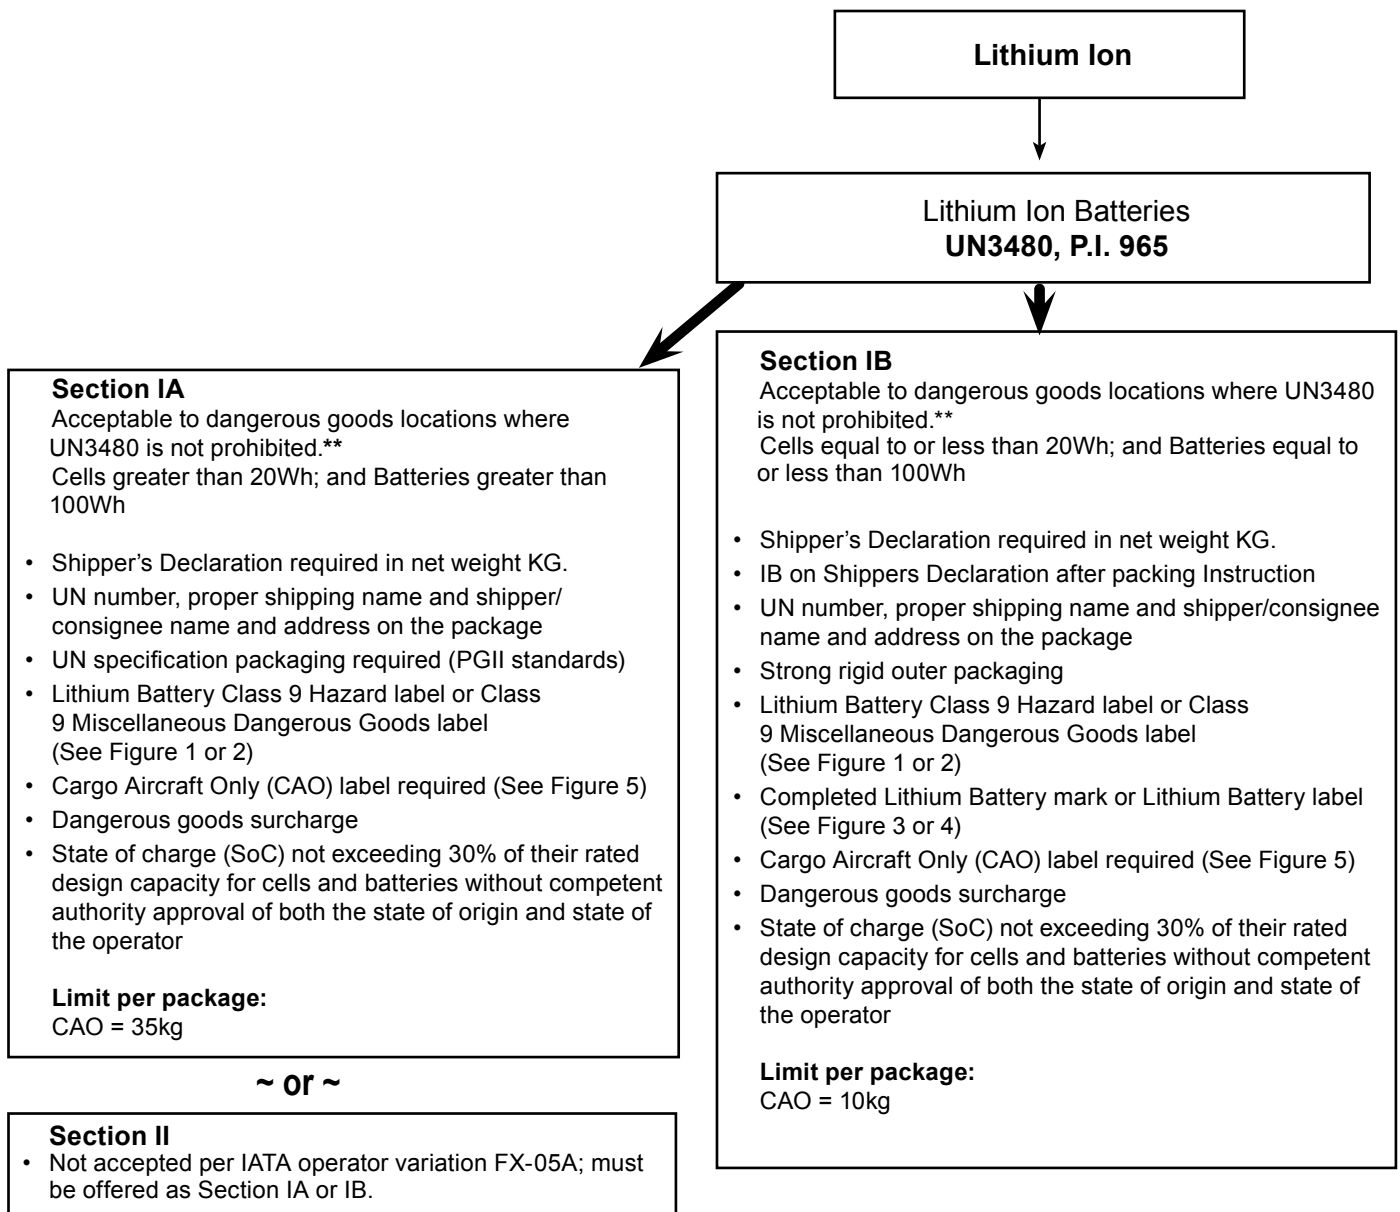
Lithium Ion

Lithium Ion Batteries
UN3480, P.I. 965

Section IA
Acceptable to dangerous goods locations where UN3480 is not prohibited.**
Cells greater than 20Wh; and Batteries greater than 100Wh

- Shipper's Declaration required in net weight KG.
- UN number, proper shipping name and shipper/consignee name and address on the package
- UN specification packaging required (PGII standards)
- Lithium Battery Class 9 Hazard label or Class 9 Miscellaneous Dangerous Goods label (See Figure 1 or 2)
- Cargo Aircraft Only (CAO) label required (See Figure 5)
- Dangerous goods surcharge
- State of charge (SoC) not exceeding 30% of their rated design capacity for cells and batteries without competent authority approval of both the state of origin and state of the operator

Limit per package:
CAO = 35kg

~ or ~

Section II
- Not accepted per IATA operator variation FX-05A; must be offered as Section IA or IB.

Section IB
Acceptable to dangerous goods locations where UN3480 is not prohibited.**
Cells equal to or less than 20Wh; and Batteries equal to or less than 100Wh

- Shipper's Declaration required in net weight KG.
- IB on Shippers Declaration after packing Instruction
- UN number, proper shipping name and shipper/consignee name and address on the package
- Strong rigid outer packaging
- Lithium Battery Class 9 Hazard label or Class 9 Miscellaneous Dangerous Goods label (See Figure 1 or 2)
- Completed Lithium Battery mark or Lithium Battery label (See Figure 3 or 4)
- Cargo Aircraft Only (CAO) label required (See Figure 5)
- Dangerous goods surcharge
- State of charge (SoC) not exceeding 30% of their rated design capacity for cells and batteries without competent authority approval of both the state of origin and state of the operator

Limit per package:
CAO = 10kg